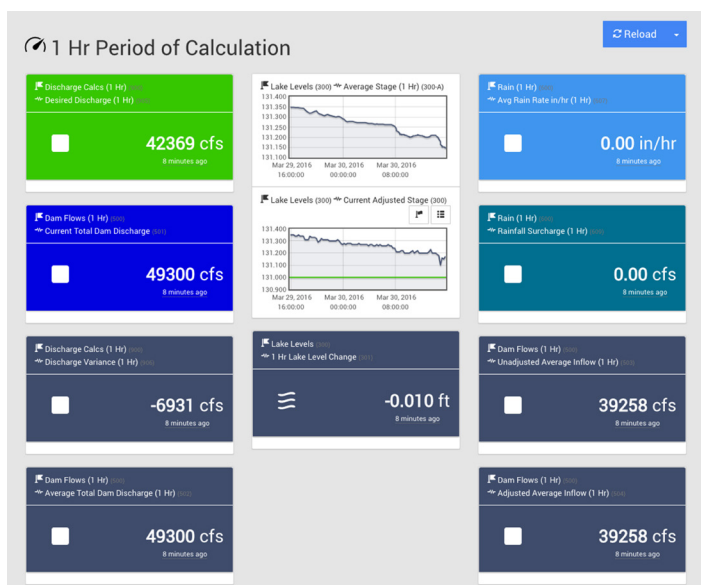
1 Hr Period of Calculation

Reload

Discharge Calcs (1 Hr) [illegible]
Desired Discharge (1 Hr) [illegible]
42369 cfs
8 minutes ago

Lake Levels (300) Average Stage (1 Hr) (300-A)
131.400
131.350
131.300
131.250
131.200
131.150
131.100
Mar 29, 2016 16:00:00
Mar 30, 2016 00:00:00
Mar 30, 2016 08:00:00

Lake Levels (300) Current Adjusted Stage (300)
131.400
131.300
131.200
131.100
131.000
130.900
Mar 29, 2016 16:00:00
Mar 30, 2016 00:00:00
Mar 30, 2016 08:00:00

Rain (1 Hr) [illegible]
Avg Rain Rate in/hr (1 Hr) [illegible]
0.00 in/hr
8 minutes ago

Dam Flows (1 Hr) (500)
Current Total Dam Discharge (501)
49300 cfs
8 minutes ago

Rain (1 Hr) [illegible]
Rainfall Surcharge (1 Hr) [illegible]
0.00 cfs
8 minutes ago

Discharge Calcs (1 Hr) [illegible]
Discharge Variance (1 Hr) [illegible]
-6931 cfs
8 minutes ago

Lake Levels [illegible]
1 Hr Lake Level Change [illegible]
-0.010 ft
8 minutes ago

Dam Flows (1 Hr) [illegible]
Unadjusted Average Inflow (1 Hr) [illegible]
39258 cfs
8 minutes ago

Dam Flows (1 Hr) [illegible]
Average Total Dam Discharge (1 Hr) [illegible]
49300 cfs
8 minutes ago

Dam Flows (1 Hr) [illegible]
Adjusted Average Inflow (1 Hr) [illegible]
39258 cfs
8 minutes ago